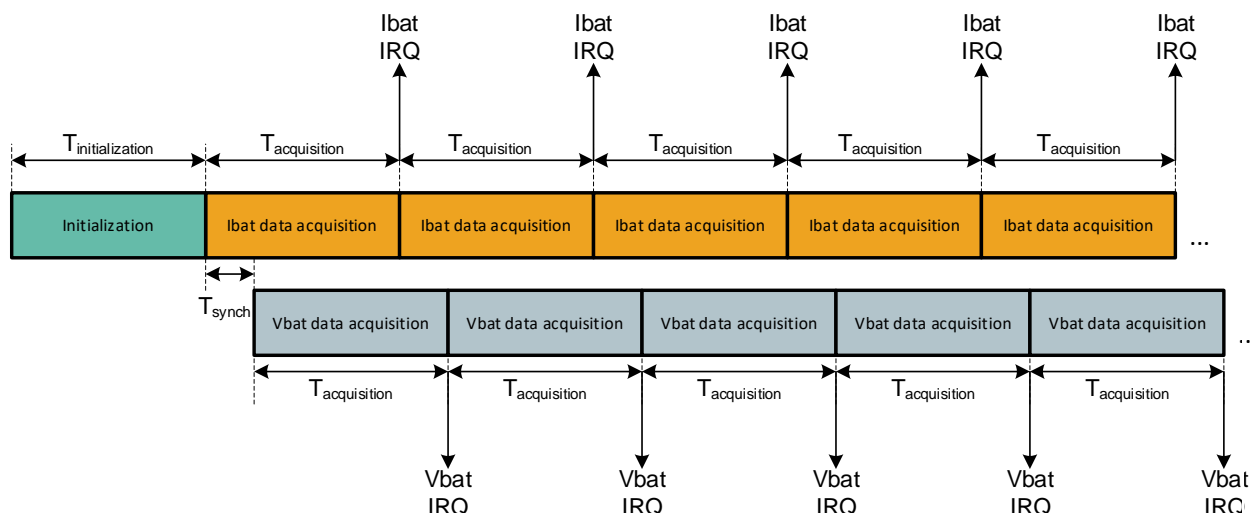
Ibat IRQ
Ibat IRQ
Ibat IRQ
Ibat IRQ
Ibat IRQ

$T_{initialization}$
$T_{acquisition}$
$T_{acquisition}$
$T_{acquisition}$
$T_{acquisition}$
$T_{acquisition}$

Initialization
Ibat data acquisition
Ibat data acquisition
Ibat data acquisition
Ibat data acquisition
Ibat data acquisition
...

$T_{synch}$

Vbat data acquisition
Vbat data acquisition
Vbat data acquisition
Vbat data acquisition
Vbat data acquisition
...

$T_{acquisition}$
$T_{acquisition}$
$T_{acquisition}$
$T_{acquisition}$
$T_{acquisition}$

Vbat IRQ
Vbat IRQ
Vbat IRQ
Vbat IRQ
Vbat IRQ